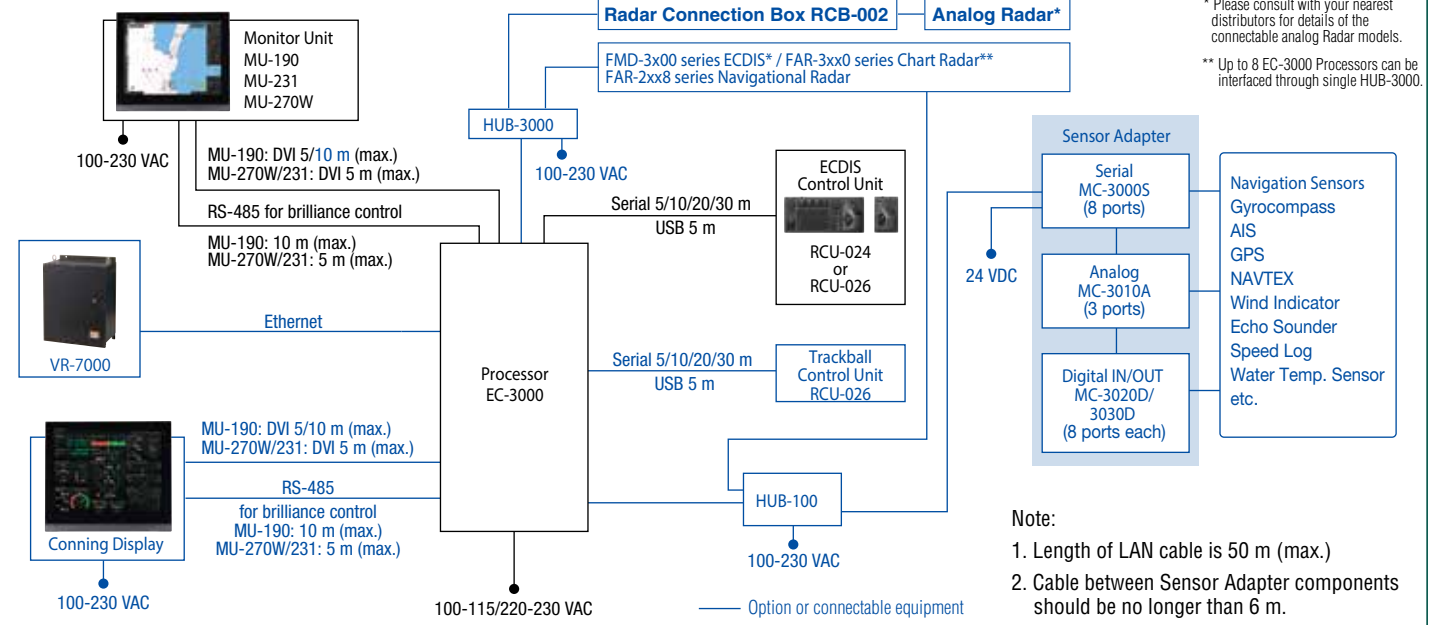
Radar Connection Box RCB-002
Analog Radar*

* Please consult with your nearest distributors for details of the connectable analog Radar models.

** Up to 8 EC-3000 Processors can be interfaced through single HUB-3000.

Monitor Unit
MU-190
MU-231
MU-270W

100-230 VAC

FMD-3x00 series ECDIS* / FAR-3xx0 series Chart Radar**
FAR-2xx8 series Navigational Radar

HUB-3000

100-230 VAC

MU-190: DVI 5/10 m (max.)
MU-270W/231: DVI 5 m (max.)

RS-485 for brilliance control

MU-190: 10 m (max.)
MU-270W/231: 5 m (max.)

ECDIS
Control Unit

RCU-024
or
RCU-026

Serial 5/10/20/30 m
USB 5 m

Sensor Adapter

Serial
MC-3000S
(8 ports)

Analog
MC-3010A
(3 ports)

Digital IN/OUT
MC-3020D/
3030D
(8 ports each)

24 VDC

Navigation Sensors
Gyrocompass
AIS
GPS
NAVTEX
Wind Indicator
Echo Sounder
Speed Log
Water Temp. Sensor
etc.

VR-7000

Ethernet

Processor
EC-3000

Serial 5/10/20/30 m
USB 5 m

Trackball
Control Unit
RCU-026

MU-190: DVI 5/10 m (max.)
MU-270W/231: DVI 5 m (max.)

RS-485
for brilliance control
MU-190: 10 m (max.)
MU-270W/231: 5 m (max.)

Conning Display

100-230 VAC

HUB-100

100-230 VAC

100-115/220-230 VAC

Option or connectable equipment

Note:
1. Length of LAN cable is 50 m (max.)
2. Cable between Sensor Adapter components should be no longer than 6 m.